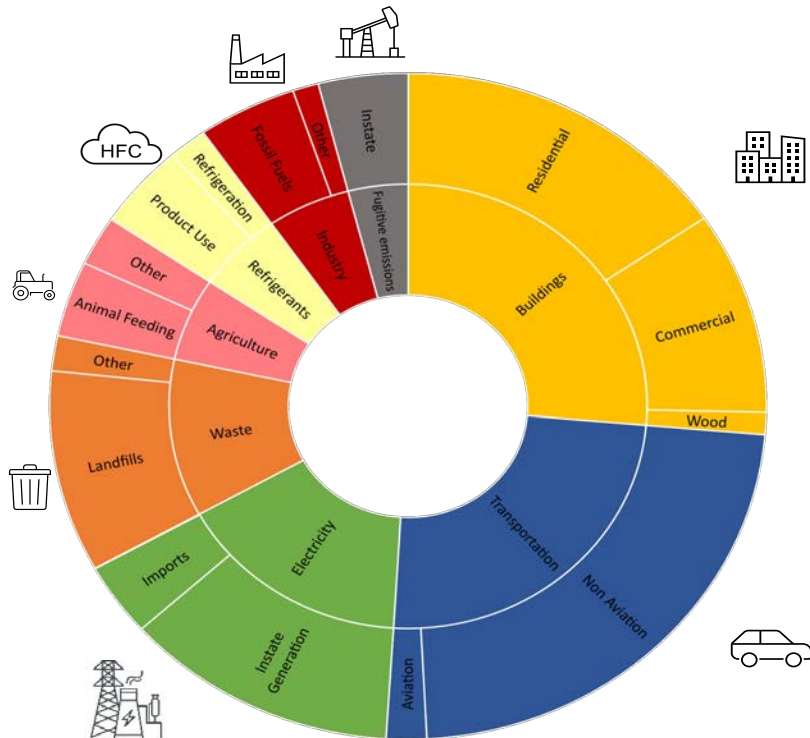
HFC

Instate
Fugitive emissions
Other
Fossil Fuels
Industry
Refrigeration
Product Use
Refrigerants
Other
Animal Feeding
Agriculture
Other
Landfills
Waste
Imports
Electricity
Instate Generation
Aviation
Transportation
Non Aviation
Buildings
Residential
Commercial
Wood